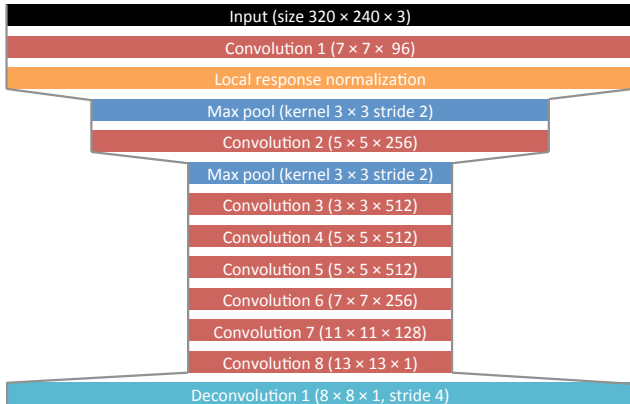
Input (size 320 × 240 × 3)

Convolution 1 (7 × 7 × 96)

Local response normalization

Max pool (kernel 3 × 3 stride 2)

Convolution 2 (5 × 5 × 256)

Max pool (kernel 3 × 3 stride 2)

Convolution 3 (3 × 3 × 512)

Convolution 4 (5 × 5 × 512)

Convolution 5 (5 × 5 × 512)

Convolution 6 (7 × 7 × 256)

Convolution 7 (11 × 11 × 128)

Convolution 8 (13 × 13 × 1)

Deconvolution 1 (8 × 8 × 1, stride 4)